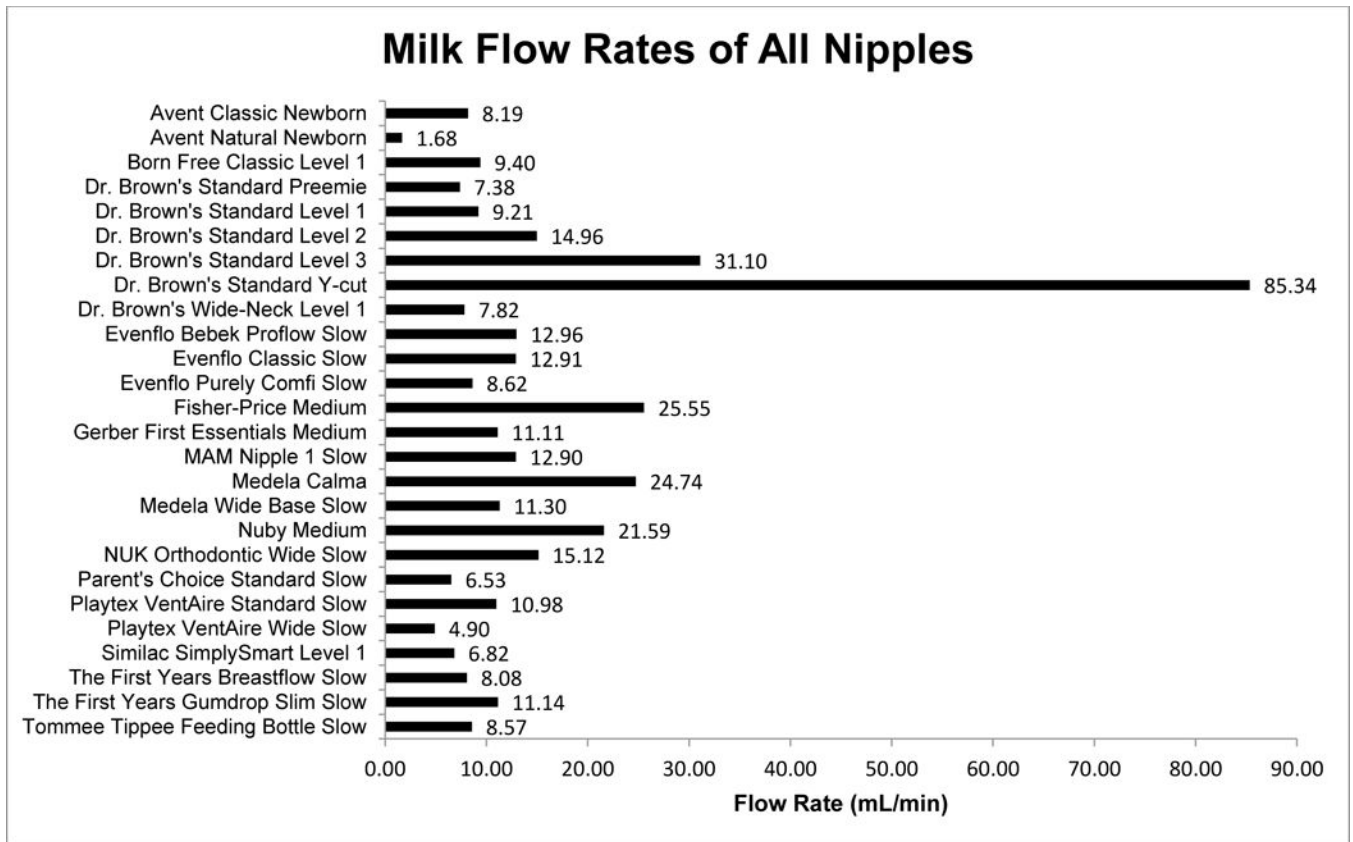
Milk Flow Rates of All Nipples

| Nipple | Flow Rate (mL/min) |
|---|---|
| Avent Classic Newborn | 8.19 |
| Avent Natural Newborn | 1.68 |
| Born Free Classic Level 1 | 9.40 |
| Dr. Brown's Standard Preemie | 7.38 |
| Dr. Brown's Standard Level 1 | 9.21 |
| Dr. Brown's Standard Level 2 | 14.96 |
| Dr. Brown's Standard Level 3 | 31.10 |
| Dr. Brown's Standard Y-cut | 85.34 |
| Dr. Brown's Wide-Neck Level 1 | 7.82 |
| Evenflo Bebek Proflow Slow | 12.96 |
| Evenflo Classic Slow | 12.91 |
| Evenflo Purely Comfi Slow | 8.62 |
| Fisher-Price Medium | 25.55 |
| Gerber First Essentials Medium | 11.11 |
| MAM Nipple 1 Slow | 12.90 |
| Medela Calma | 24.74 |
| Medela Wide Base Slow | 11.30 |
| Nuby Medium | 21.59 |
| NUK Orthodontic Wide Slow | 15.12 |
| Parent's Choice Standard Slow | 6.53 |
| Playtex VentAire Standard Slow | 10.98 |
| Playtex VentAire Wide Slow | 4.90 |
| Similac SimplySmart Level 1 | 6.82 |
| The First Years Breastflow Slow | 8.08 |
| The First Years Gumdrop Slim Slow | 11.14 |
| Tommee Tippee Feeding Bottle Slow | 8.57 |

0.00 10.00 20.00 30.00 40.00 50.00 60.00 70.00 80.00 90.00

Flow Rate (mL/min)